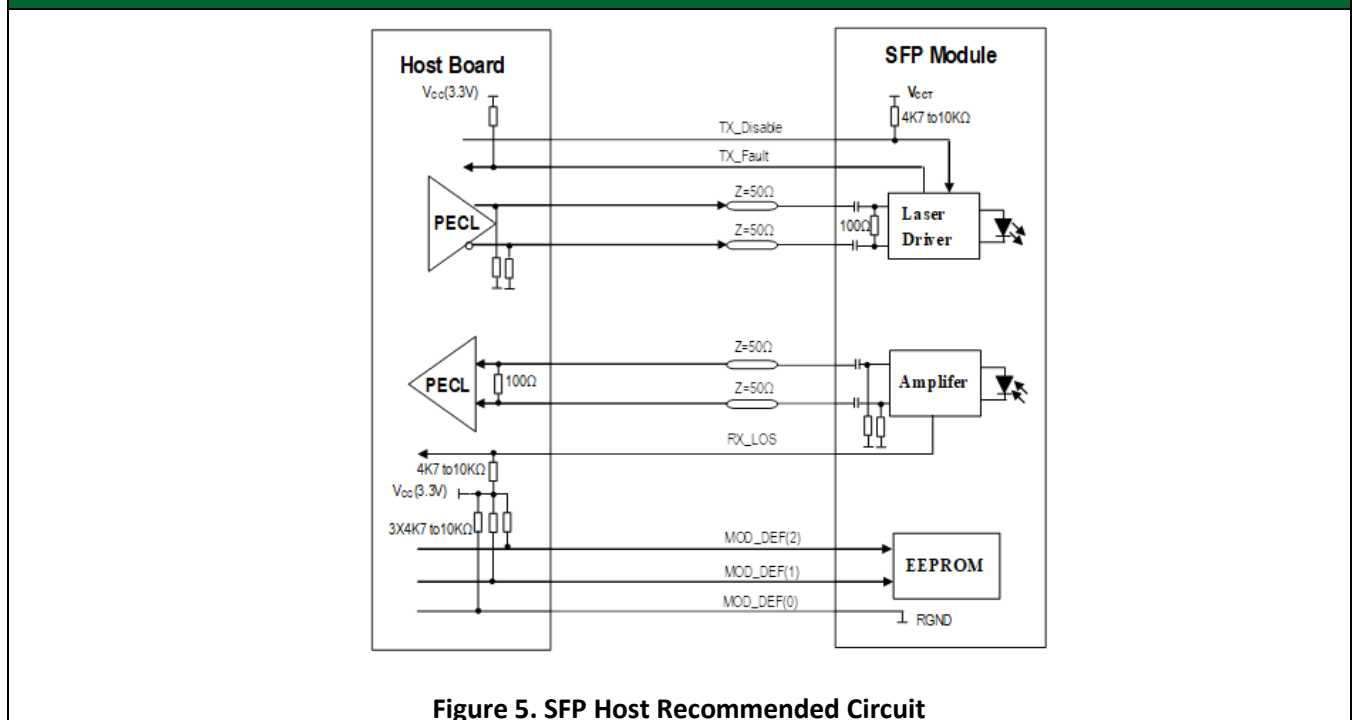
Host Board

SFP Module

$V_{CC}$(3.3V)

$V_{CCT}$

4K7 to10KΩ

TX_Disable

TX_Fault

PECL

Z=50Ω

Z=50Ω

100Ω

Laser Driver

PECL

100Ω

Z=50Ω

Z=50Ω

Amplifer

RX_LOS

4K7 to10KΩ

$V_{CC}$(3.3V)

3X4K7 to10KΩ

MOD_DEF(2)

MOD_DEF(1)

MOD_DEF(0)

EEPROM

RGND

Figure 5. SFP Host Recommended Circuit